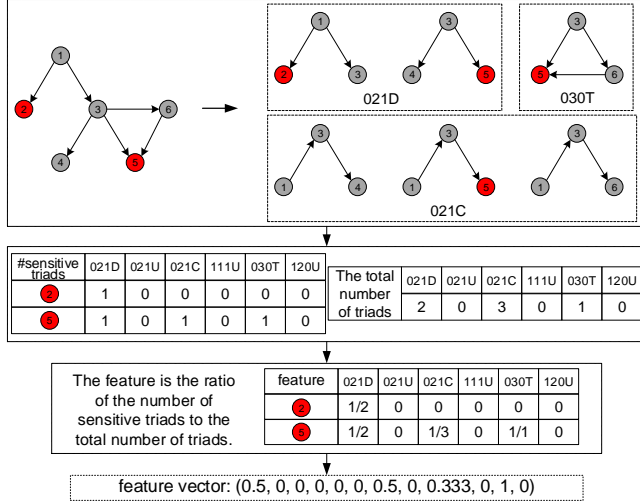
1
2
3
4
5
6

1
2
3
3
4
5
021D

3
5
6
030T

3
1
4
3
1
5
3
1
6
021C

| #sensitive triads | 021D | 021U | 021C | 111U | 030T | 120U |
|---|---|---|---|---|---|---|
| 2 | 1 | 0 | 0 | 0 | 0 | 0 |
| 5 | 1 | 0 | 1 | 0 | 1 | 0 |

| The total number of triads | 021D | 021U | 021C | 111U | 030T | 120U |
|---|---|---|---|---|---|---|
| | 2 | 0 | 3 | 0 | 1 | 0 |

The feature is the ratio of the number of sensitive triads to the total number of triads.

| feature | 021D | 021U | 021C | 111U | 030T | 120U |
|---|---|---|---|---|---|---|
| 2 | 1/2 | 0 | 0 | 0 | 0 | 0 |
| 5 | 1/2 | 0 | 1/3 | 0 | 1/1 | 0 |

feature vector: (0.5, 0, 0, 0, 0, 0, 0.5, 0, 0.333, 0, 1, 0)